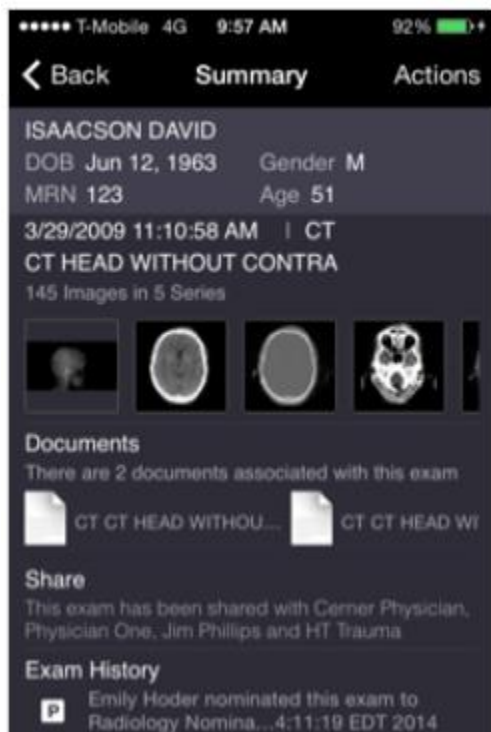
●●●●● T-Mobile 4G 9:57 AM 92%

< Back Summary Actions

ISAACSON DAVID
DOB Jun 12, 1963 Gender M
MRN 123 Age 51

3/29/2009 11:10:58 AM | CT
CT HEAD WITHOUT CONTRA
145 Images in 5 Series

Documents
There are 2 documents associated with this exam

CT CT HEAD WITHOU... CT CT HEAD WI

Share
This exam has been shared with Cerner Physician, Physician One, Jim Phillips and HT Trauma

Exam History
P Emily Hoder nominated this exam to Radiology Nomina...4:11:19 EDT 2014